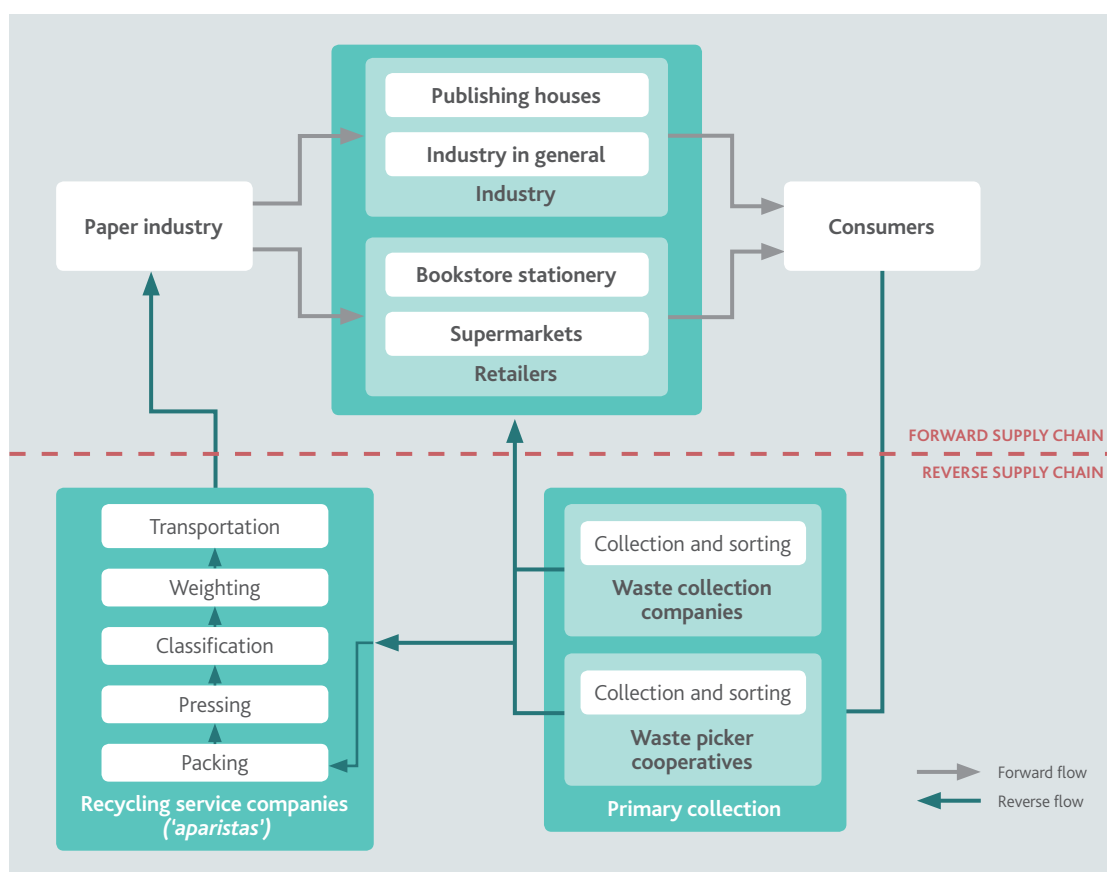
Publishing houses

Industry in general

Industry

Paper industry

Consumers

Bookstore stationery

Supermarkets

Retailers

FORWARD SUPPLY CHAIN

REVERSE SUPPLY CHAIN

Transportation

Weighting

Classification

Pressing

Packing

Recycling service companies ('aparistas')

Collection and sorting

Waste collection companies

Collection and sorting

Waste picker cooperatives

Primary collection

Forward flow

Reverse flow